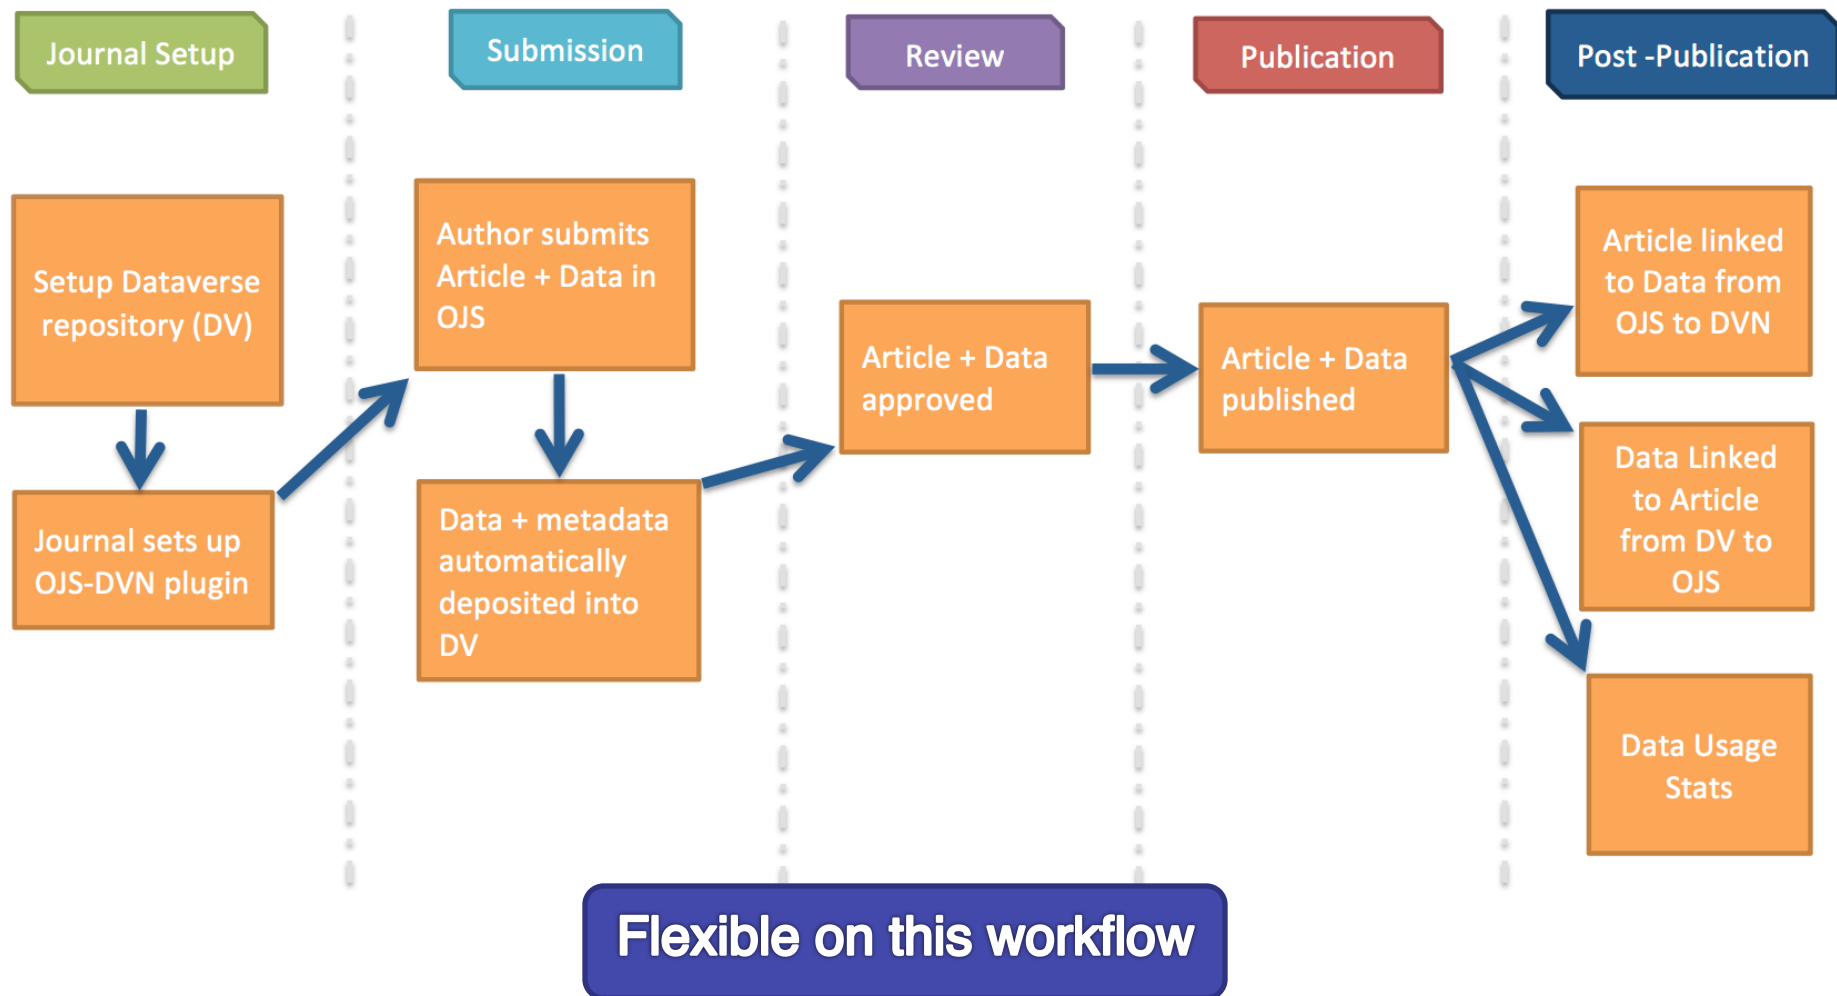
Journal Setup

Submission

Review

Publication

Post -Publication

Setup Dataverse repository (DV)

Journal sets up OJS-DVN plugin

Author submits Article + Data in OJS

Data + metadata automatically deposited into DV

Article + Data approved

Article + Data published

Article linked to Data from OJS to DVN

Data Linked to Article from DV to OJS

Data Usage Stats

Flexible on this workflow